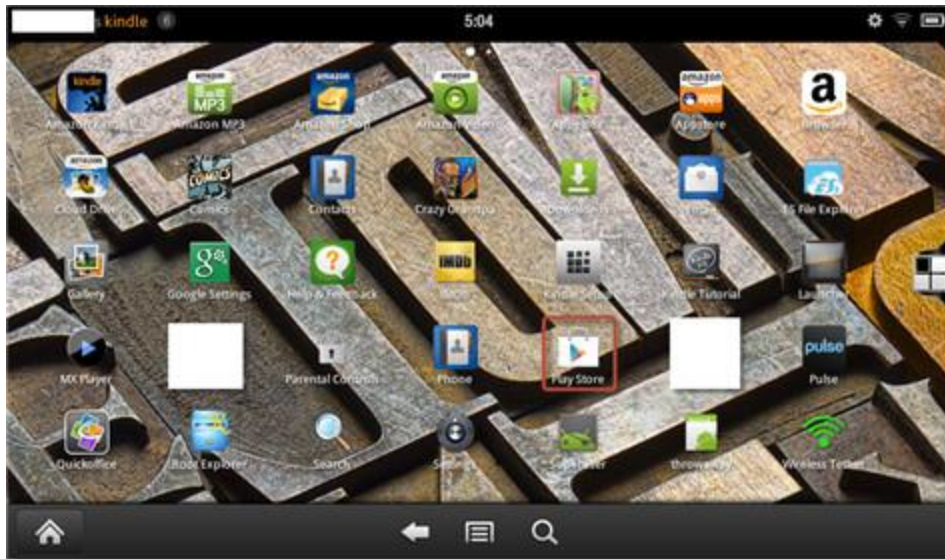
's kindle 5:04

kindle
Amazon Kindle

amazon MP3
Amazon MP3

amazon
Amazon Shop

amazon
Amazon Video

App Bar

amazon apps
Appstore

a
Browser

amazon
Cloud Drive

COMICS
Comics

Contacts

Crazy Gravity

Downloads

Email

ES File Explorer

Gallery

Google Settings

Help & Feedback

IMDb
IMDb

Kindle Setup

Kindle Tutorial

Launcher

MX Player

Parental Controls

Phone

Play Store

pulse
Pulse

Quickoffice

Root Explorer

Search

Settings

Superuser

throwaway

Wireless Tether